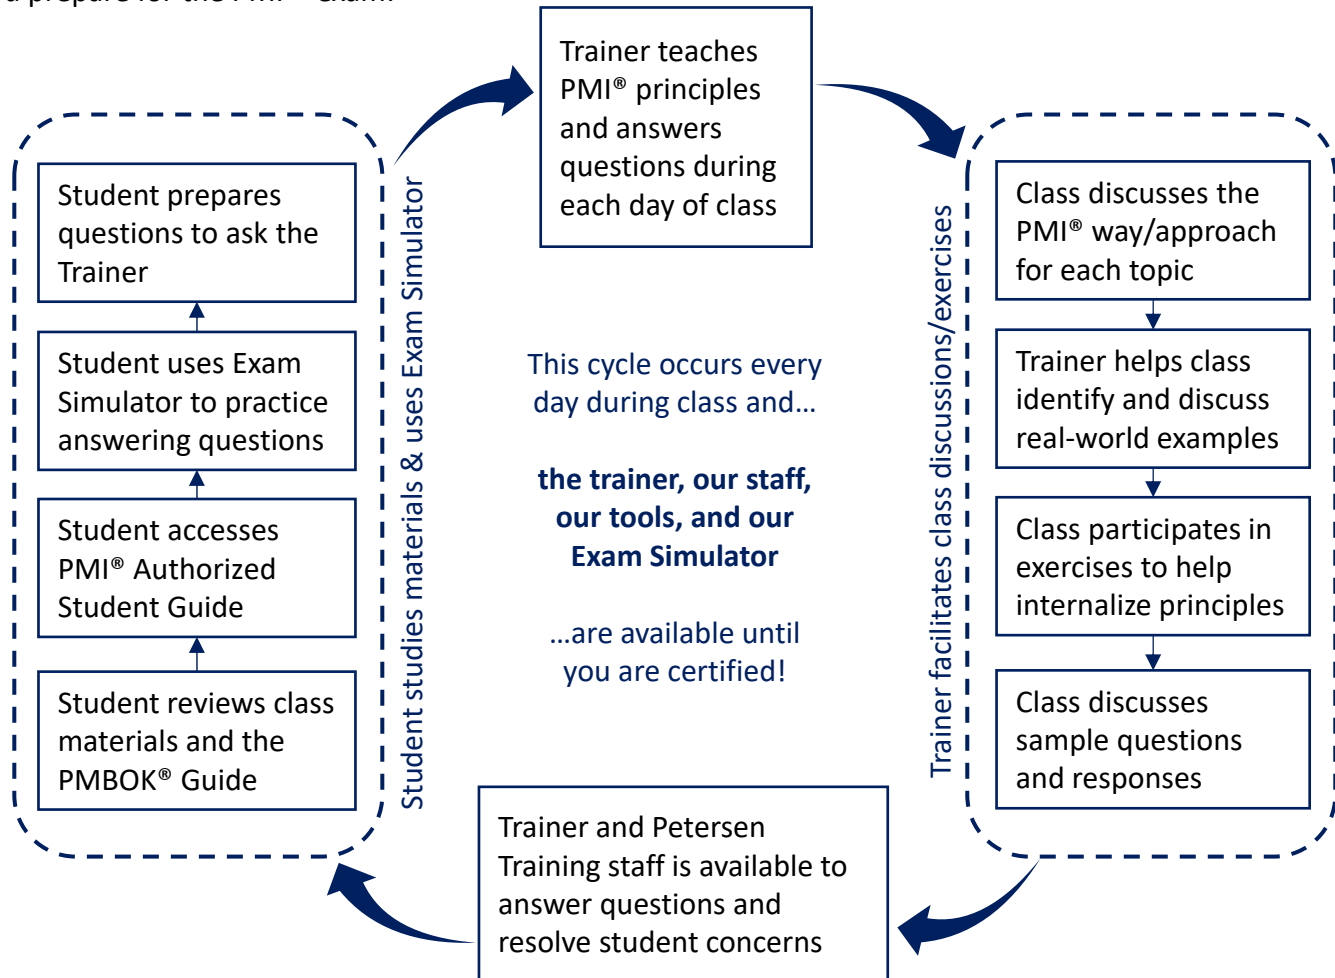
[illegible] prepare for the PMI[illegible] Exam.

Trainer teaches PMI® principles and answers questions during each day of class

Student prepares questions to ask the Trainer

Student uses Exam Simulator to practice answering questions

Student accesses PMI® Authorized Student Guide

Student reviews class materials and the PMBOK® Guide

Student studies materials & uses Exam Simulator

This cycle occurs every day during class and…

**the trainer, our staff, our tools, and our Exam Simulator**

…are available until you are certified!

Trainer facilitates class discussions/exercises

Class discusses the PMI® way/approach for each topic

Trainer helps class identify and discuss real-world examples

Class participates in exercises to help internalize principles

Class discusses sample questions and responses

Trainer and Petersen Training staff is available to answer questions and resolve student concerns